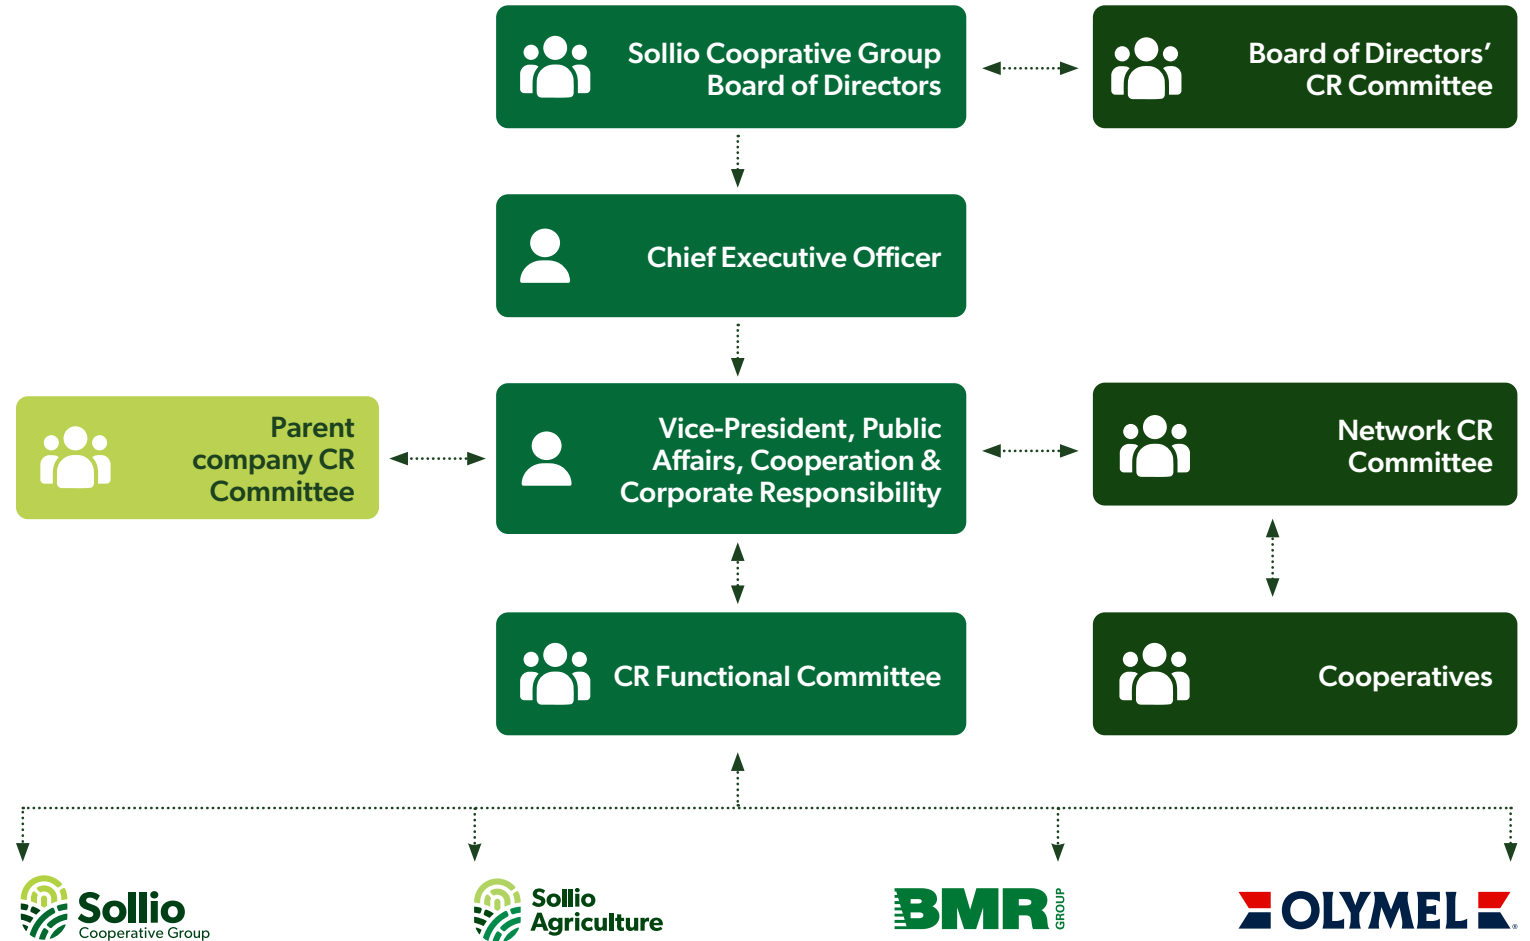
Sollio Coopérative Group Board of Directors

Board of Directors' CR Committee

Chief Executive Officer

Parent company CR Committee

Vice-President, Public Affairs, Cooperation & Corporate Responsibility

Network CR Committee

CR Functional Committee

Cooperatives

Sollio Cooperative Group

Sollio Agriculture

BMR GROUP

OLYMEL